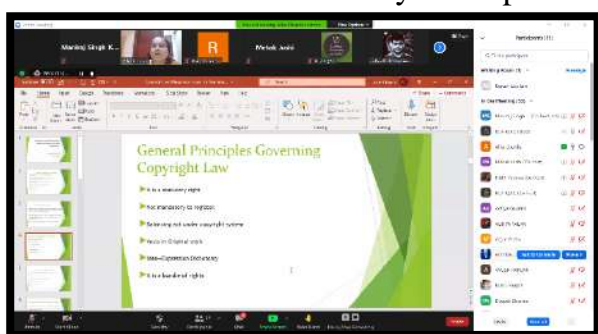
Manoj Singh K...

R

Mehak Jain

General Principles Governing Copyright Law

It is a statutory right

Not mandatory to register

Subsisting not under copyright system

Vests in Original work

Idea—Expression Dichotomy

It is a bundle of rights

Participants

Waiting Room

In the Meeting

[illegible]